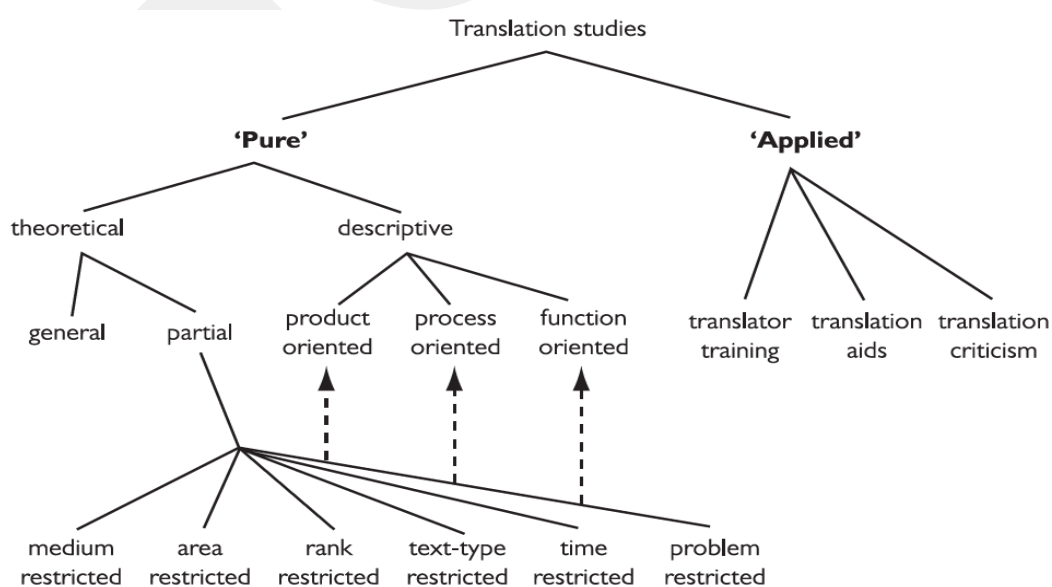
Translation studies

'Pure'

'Applied'

theoretical

descriptive

general

partial

product oriented

process oriented

function oriented

translator training

translation aids

translation criticism

medium restricted

area restricted

rank restricted

text-type restricted

time restricted

problem restricted